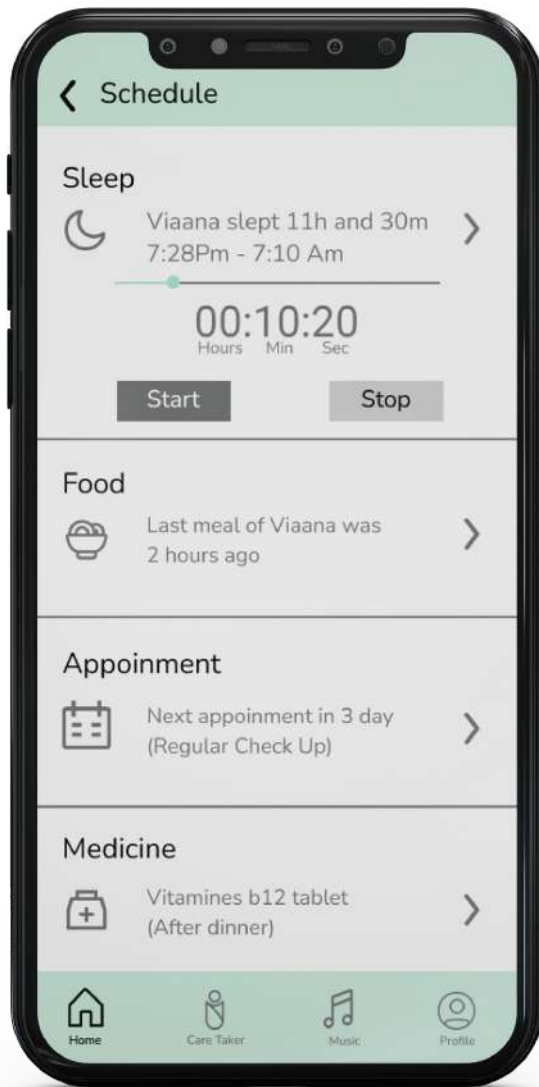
Schedule

Sleep

Viaana slept 11h and 30m
7:28Pm - 7:10 Am

00:10:20
Hours Min Sec

Start Stop

Food

Last meal of Viaana was
2 hours ago

Appoinment

Next appoinment in 3 day
(Regular Check Up)

Medicine

Vitamines b12 tablet
(After dinner)

Home Care Taker Music Profile